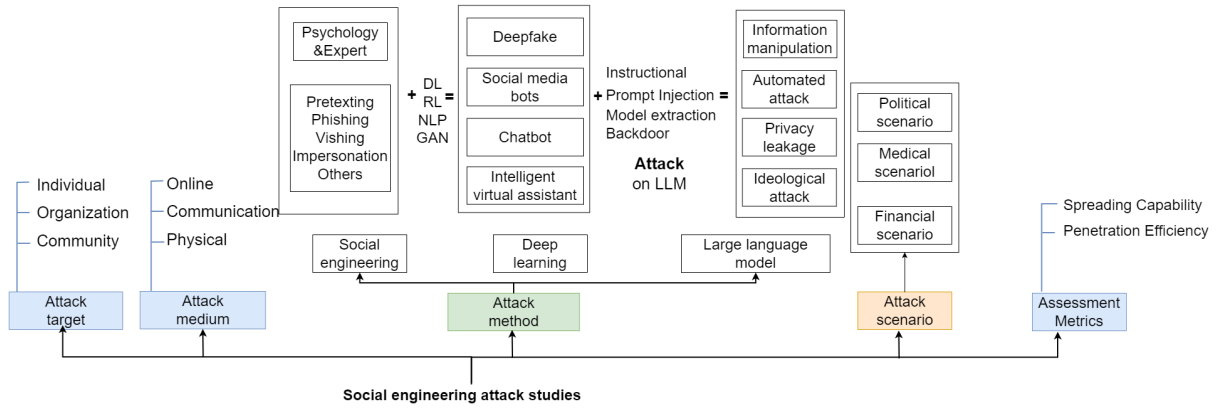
Psychology &Expert

Pretexting
Phishing
Vishing
Impersonation
Others

+ DL RL NLP GAN =

Deepfake

Social media bots

Chatbot

Intelligent virtual assistant

+ Instructional Prompt Injection Model extraction Backdoor =

Attack on LLM

Information manipulation

Automated attack

Privacy leakage

Ideological attack

Political scenario

Medical scenariol

Financial scenario

Individual
Organization
Community

Online
Communication
Physical

Social engineering

Deep learning

Large language model

Spreading Capability
Penetration Efficiency

Attack target

Attack medium

Attack method

Attack scenario

Assessment Metrics

Social engineering attack studies